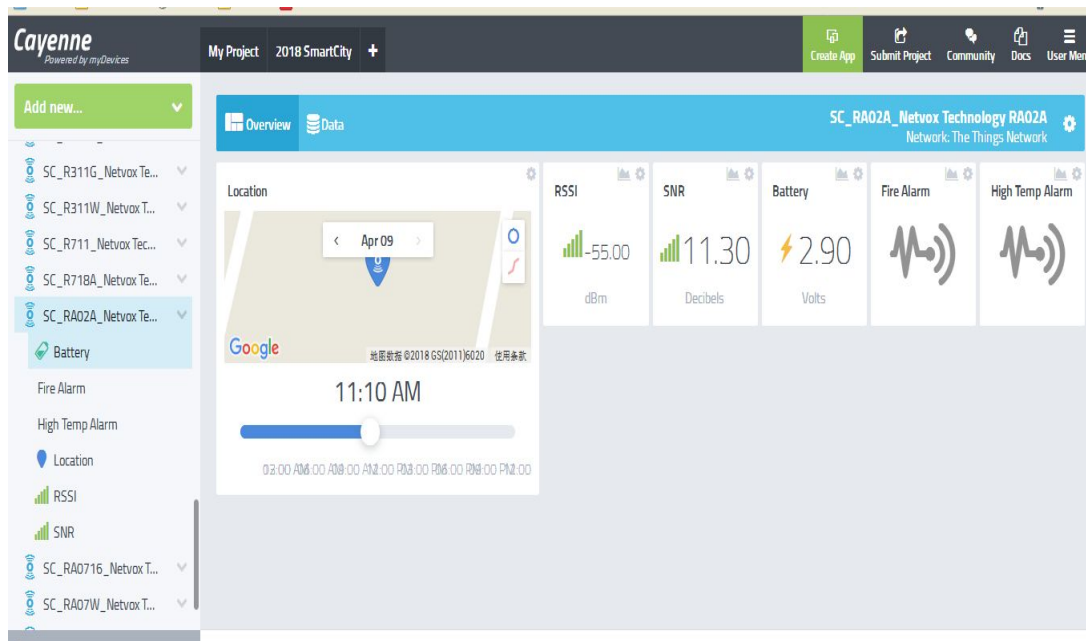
Cayenne
Powered by myDevices

My Project 2018 SmartCity +

Create App Submit Project Community Docs User Men

Add new...

SC_R311G_Netvox Te...
SC_R311W_Netvox T...
SC_R711_Netvox Tec...
SC_R718A_Netvox Te...
SC_RA02A_Netvox Te...
Battery
Fire Alarm
High Temp Alarm
Location
RSSI
SNR
SC_RA0716_Netvox T...
SC_RA07W_Netvox T...

Overview Data

SC_RA02A_Netvox Technology RA02A
Network: The Things Network

Location
Apr 09
Google
地图数据 ©2018 GS(2011)6020 使用条款
11:10 AM
03:00 AM 06:00 AM 09:00 AM 12:00 PM 03:00 PM 06:00 PM 09:00 PM 12:00

RSSI
-55.00
dBm

SNR
11.30
Decibels

Battery
2.90
Volts

Fire Alarm

High Temp Alarm